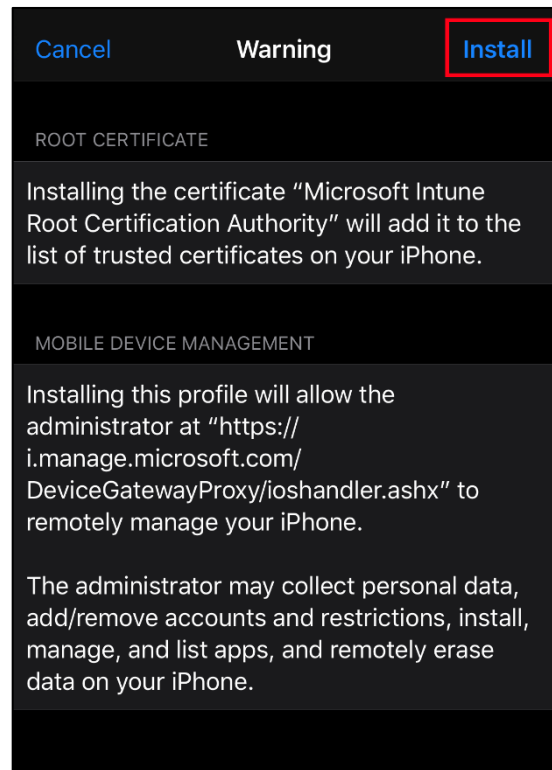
Cancel Warning Install

ROOT CERTIFICATE

Installing the certificate “Microsoft Intune Root Certification Authority” will add it to the list of trusted certificates on your iPhone.

MOBILE DEVICE MANAGEMENT

Installing this profile will allow the administrator at “https://i.manage.microsoft.com/DeviceGatewayProxy/ioshandler.ashx” to remotely manage your iPhone.

The administrator may collect personal data, add/remove accounts and restrictions, install, manage, and list apps, and remotely erase data on your iPhone.